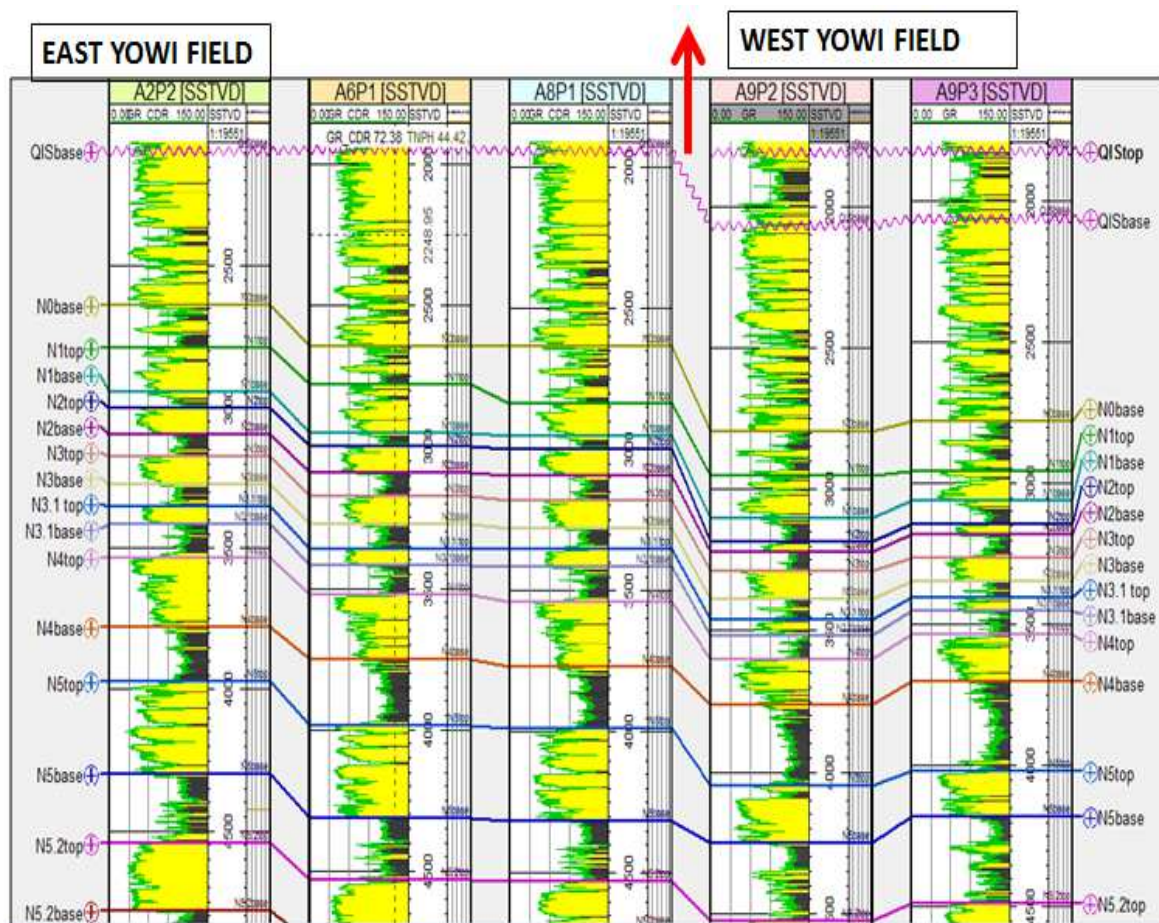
EAST YOWI FIELD

WEST YOWI FIELD

A2P2 [SSTVD]
0.00 GR CDR 150.00 SSTVD

A6P1 [SSTVD]
0.00 GR CDR 150.00 SSTVD
GR_CDR 72.38 TNPH 44.42

A8P1 [SSTVD]
0.00 GR CDR 150.00 SSTVD
1:19551

A9P2 [SSTVD]
0.00 GR 150.00 SSTVD
1:19551

A9P3 [SSTVD]
0.00 GR 150.00 SSTVD
1:19551

QISbase
N0base
N1top
N1base
N2top
N2base
N3top
N3base
N3.1 top
N3.1base
N4top
N4base
N5top
N5base
N5.2top
N5.2base

QIStop
QISbase
N0base
N1top
N1base
N2top
N2base
N3top
N3base
N3.1 top
N3.1base
N4top
N4base
N5top
N5base
N5.2top

2500
3000
3500
4000
4500

2000
2248.95
2500
3000
3500
4000

2000
2500
3000
3500
4000
4500

2000
2500
3000
3500
4000
4500

2000
2500
3000
3500
4000
4500